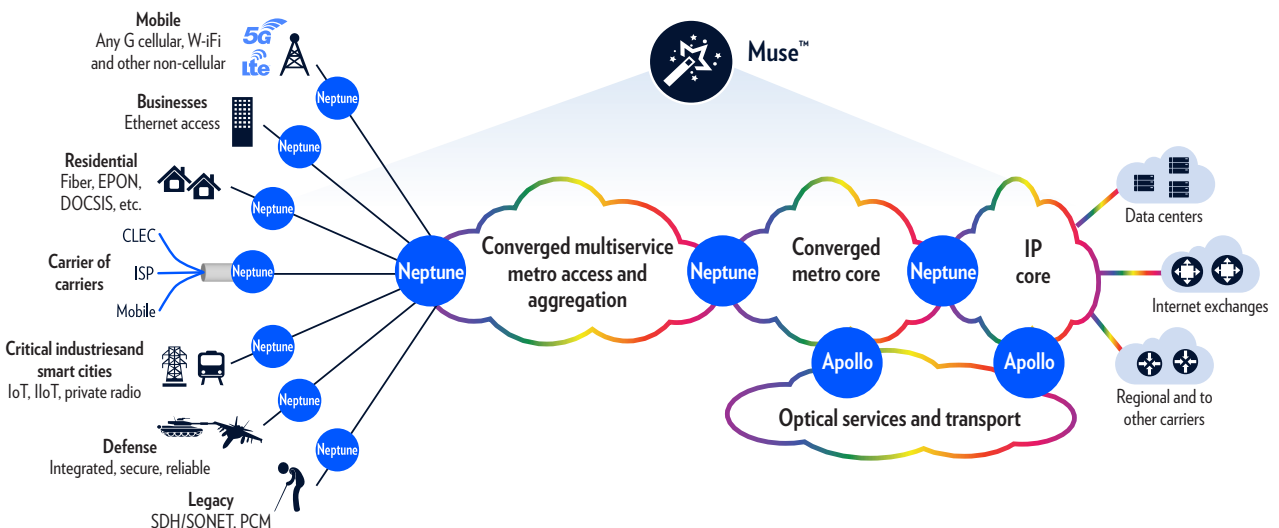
Muse™

Mobile
Any G cellular, W-iFi and other non-cellular

5G
Lte

Neptune

Businesses
Ethernet access

Neptune

Residential
Fiber, EPON, DOCSIS, etc.

Neptune

CLEC
Carrier of carriers
ISP
Mobile

Neptune

Neptune

Critical industriesand smart cities
IoT, IIoT, private radio

Neptune

Neptune

Defense
Integrated, secure, reliable

Neptune

Legacy
SDH/SONET, PCM

Converged multiservice metro access and aggregation

Neptune

Converged metro core

Neptune

IP core

Apollo

Apollo

Optical services and transport

Data centers

Internet exchanges

Regional and to other carriers